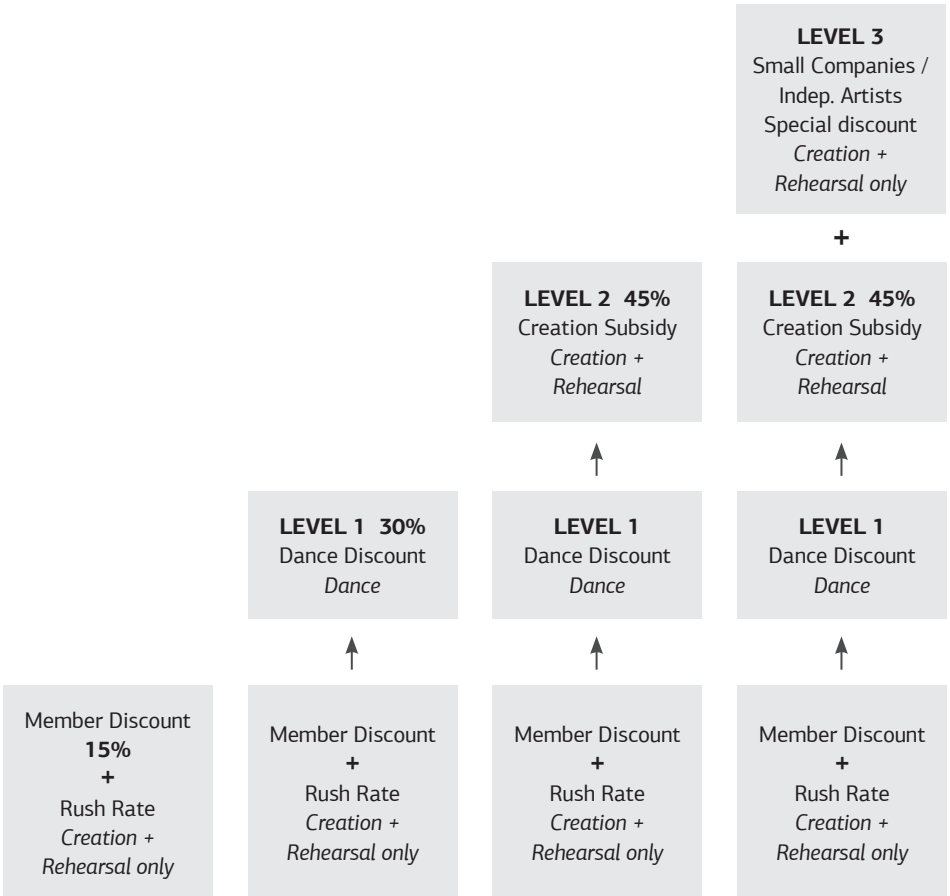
**LEVEL 3**
Small Companies / Indep. Artists
Special discount
*Creation + Rehearsal only*

+

**LEVEL 2 45%**
Creation Subsidy
*Creation + Rehearsal*

**LEVEL 2 45%**
Creation Subsidy
*Creation + Rehearsal*

**LEVEL 1 30%**
Dance Discount
*Dance*

**LEVEL 1**
Dance Discount
*Dance*

**LEVEL 1**
Dance Discount
*Dance*

Member Discount
**15%**
+
Rush Rate
*Creation + Rehearsal only*

Member Discount
+
Rush Rate
*Creation + Rehearsal only*

Member Discount
+
Rush Rate
*Creation + Rehearsal only*

Member Discount
+
Rush Rate
*Creation + Rehearsal only*